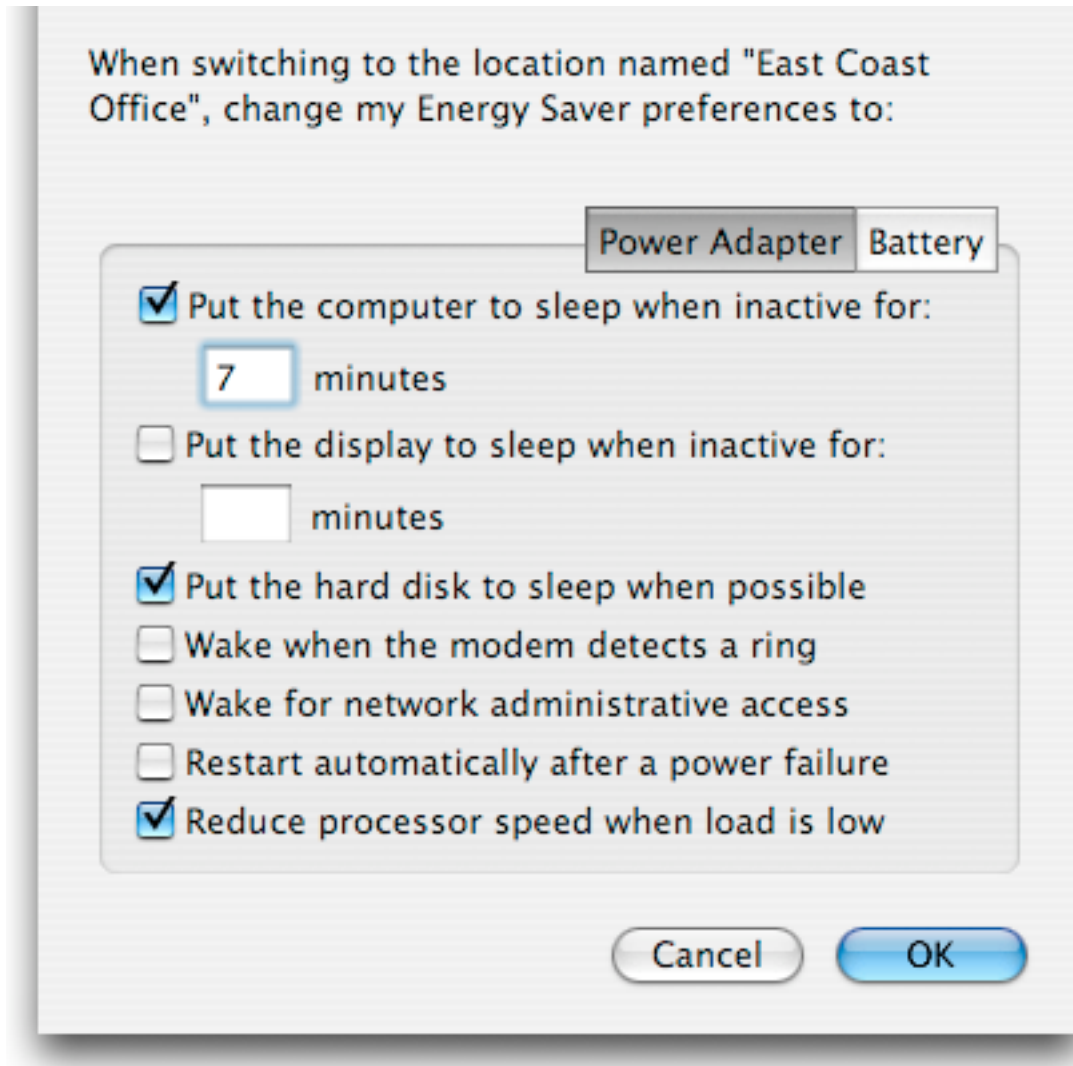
When switching to the location named "East Coast Office", change my Energy Saver preferences to:

Power Adapter Battery

Put the computer to sleep when inactive for:

7 minutes

Put the display to sleep when inactive for:

minutes

Put the hard disk to sleep when possible

Wake when the modem detects a ring

Wake for network administrative access

Restart automatically after a power failure

Reduce processor speed when load is low

Cancel OK